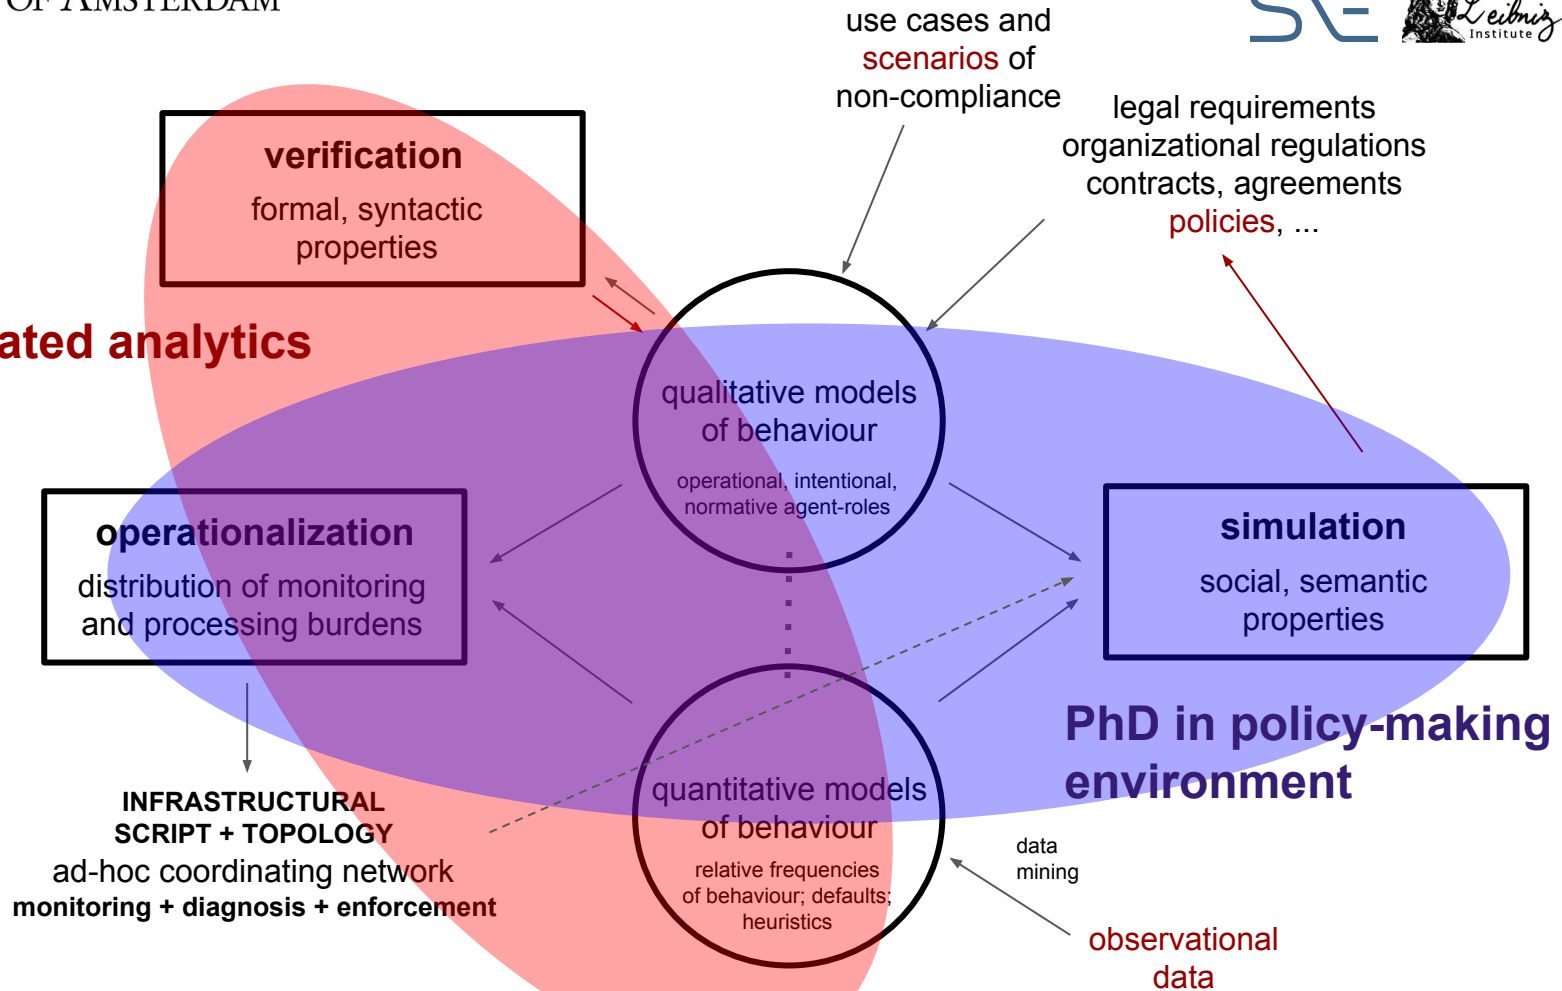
OF AMSTERDAM

use cases and scenarios of non-compliance

SfE

Leibniz Institute

legal requirements
organizational regulations
contracts, agreements
policies, ...

verification

formal, syntactic properties

ated analytics

qualitative models of behaviour

operational, intentional, normative agent-roles

operationalization

distribution of monitoring and processing burdens

simulation

social, semantic properties

PhD in policy-making environment

INFRASTRUCTURAL SCRIPT + TOPOLOGY
ad-hoc coordinating network
monitoring + diagnosis + enforcement

quantitative models of behaviour

relative frequencies of behaviour; defaults; heuristics

data mining

observational data